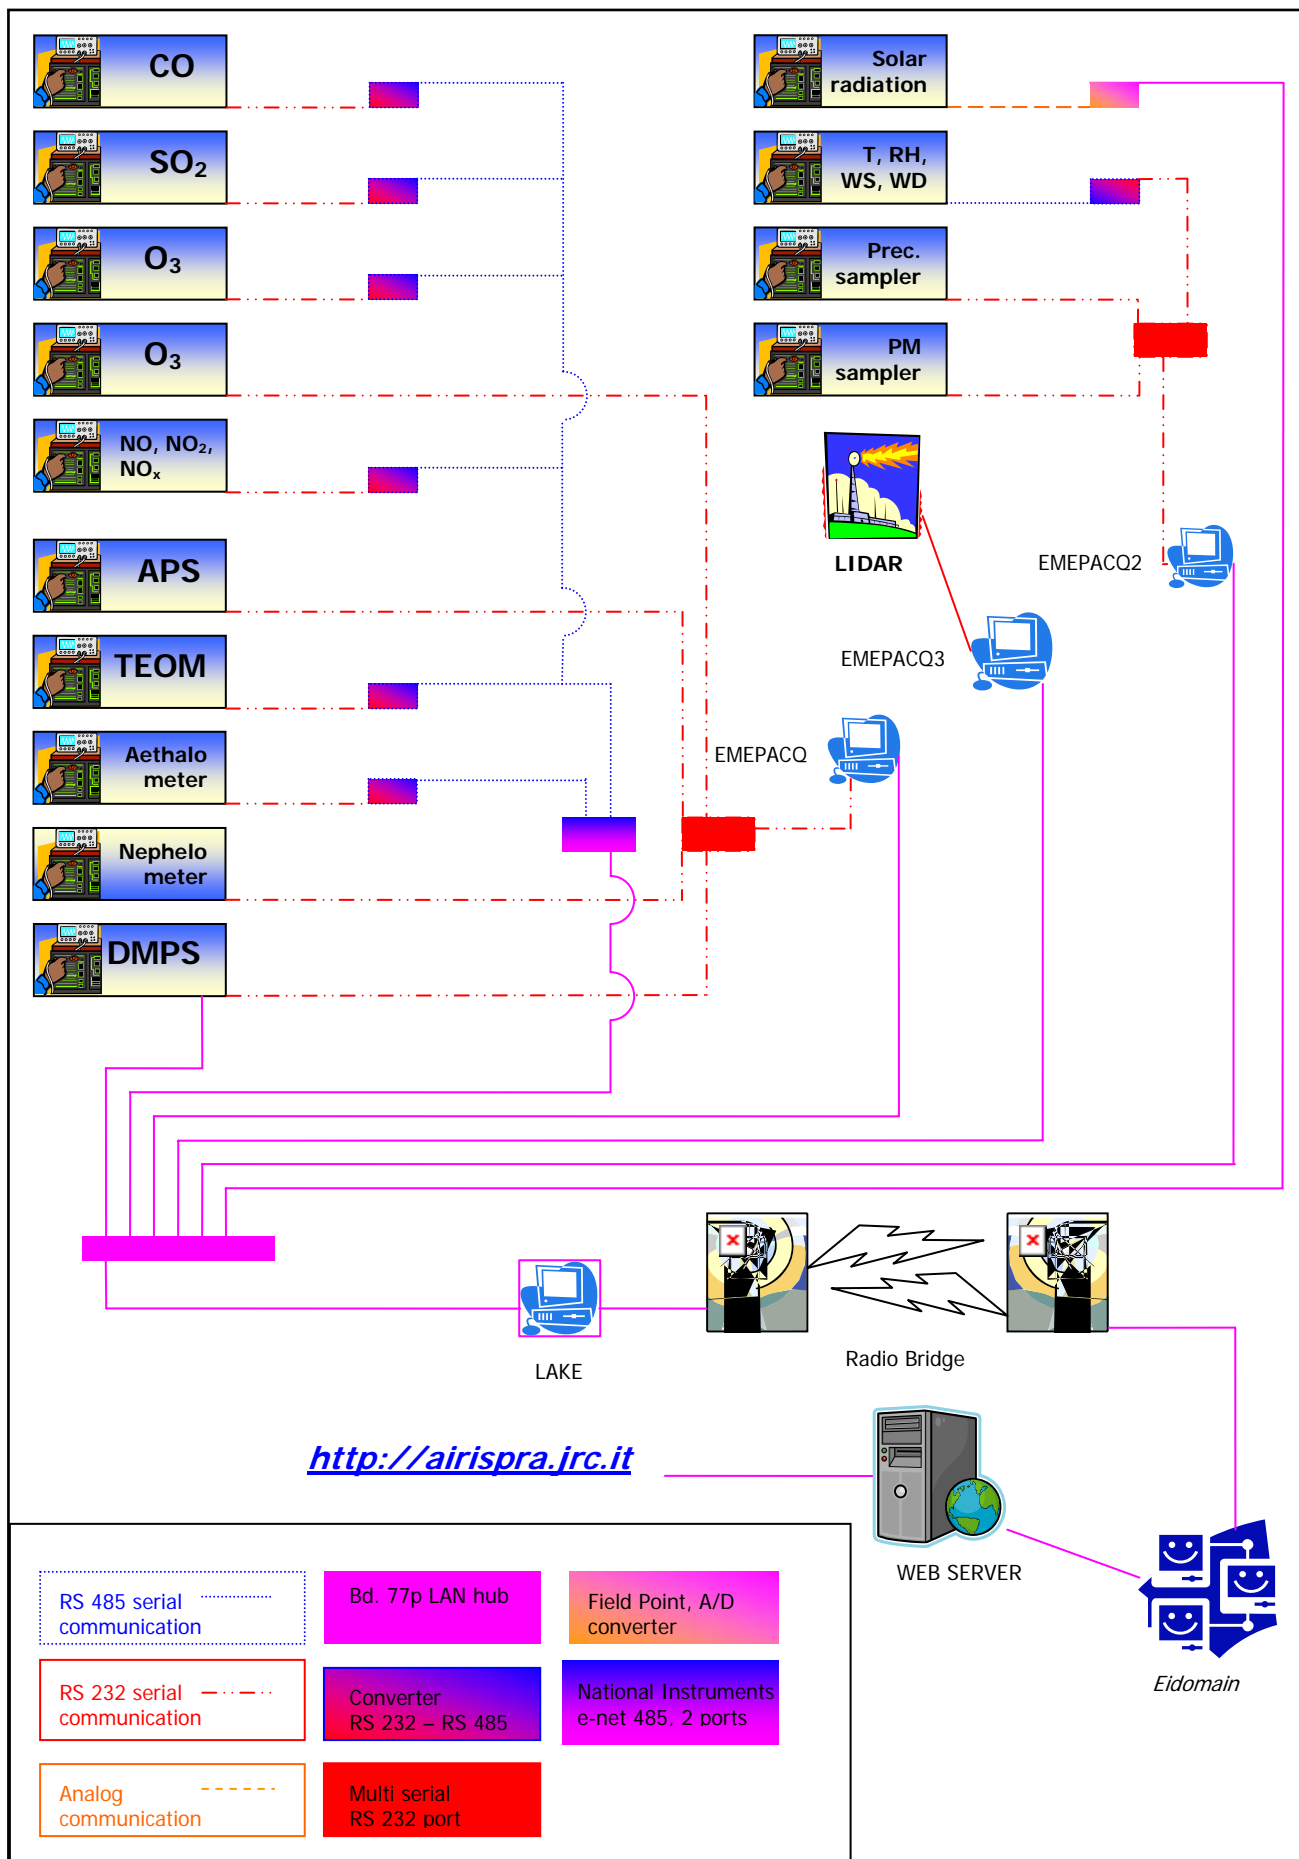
CO

$SO_2$

$O_3$

$O_3$

NO, $NO_2$, $NO_x$

APS

TEOM

Aethalo meter

Nephelo meter

DMPS

Solar radiation

T, RH, WS, WD

Prec. sampler

PM sampler

LIDAR

EMEPACQ2

EMEPACQ3

EMEPACQ

LAKE

Radio Bridge

http://airispra.jrc.it

WEB SERVER

Eidomain

RS 485 serial communication

Bd. 77p LAN hub

Field Point, A/D converter

RS 232 serial communication

Converter RS 232 – RS 485

National Instruments e-net 485, 2 ports

Analog communication

Multi serial RS 232 port